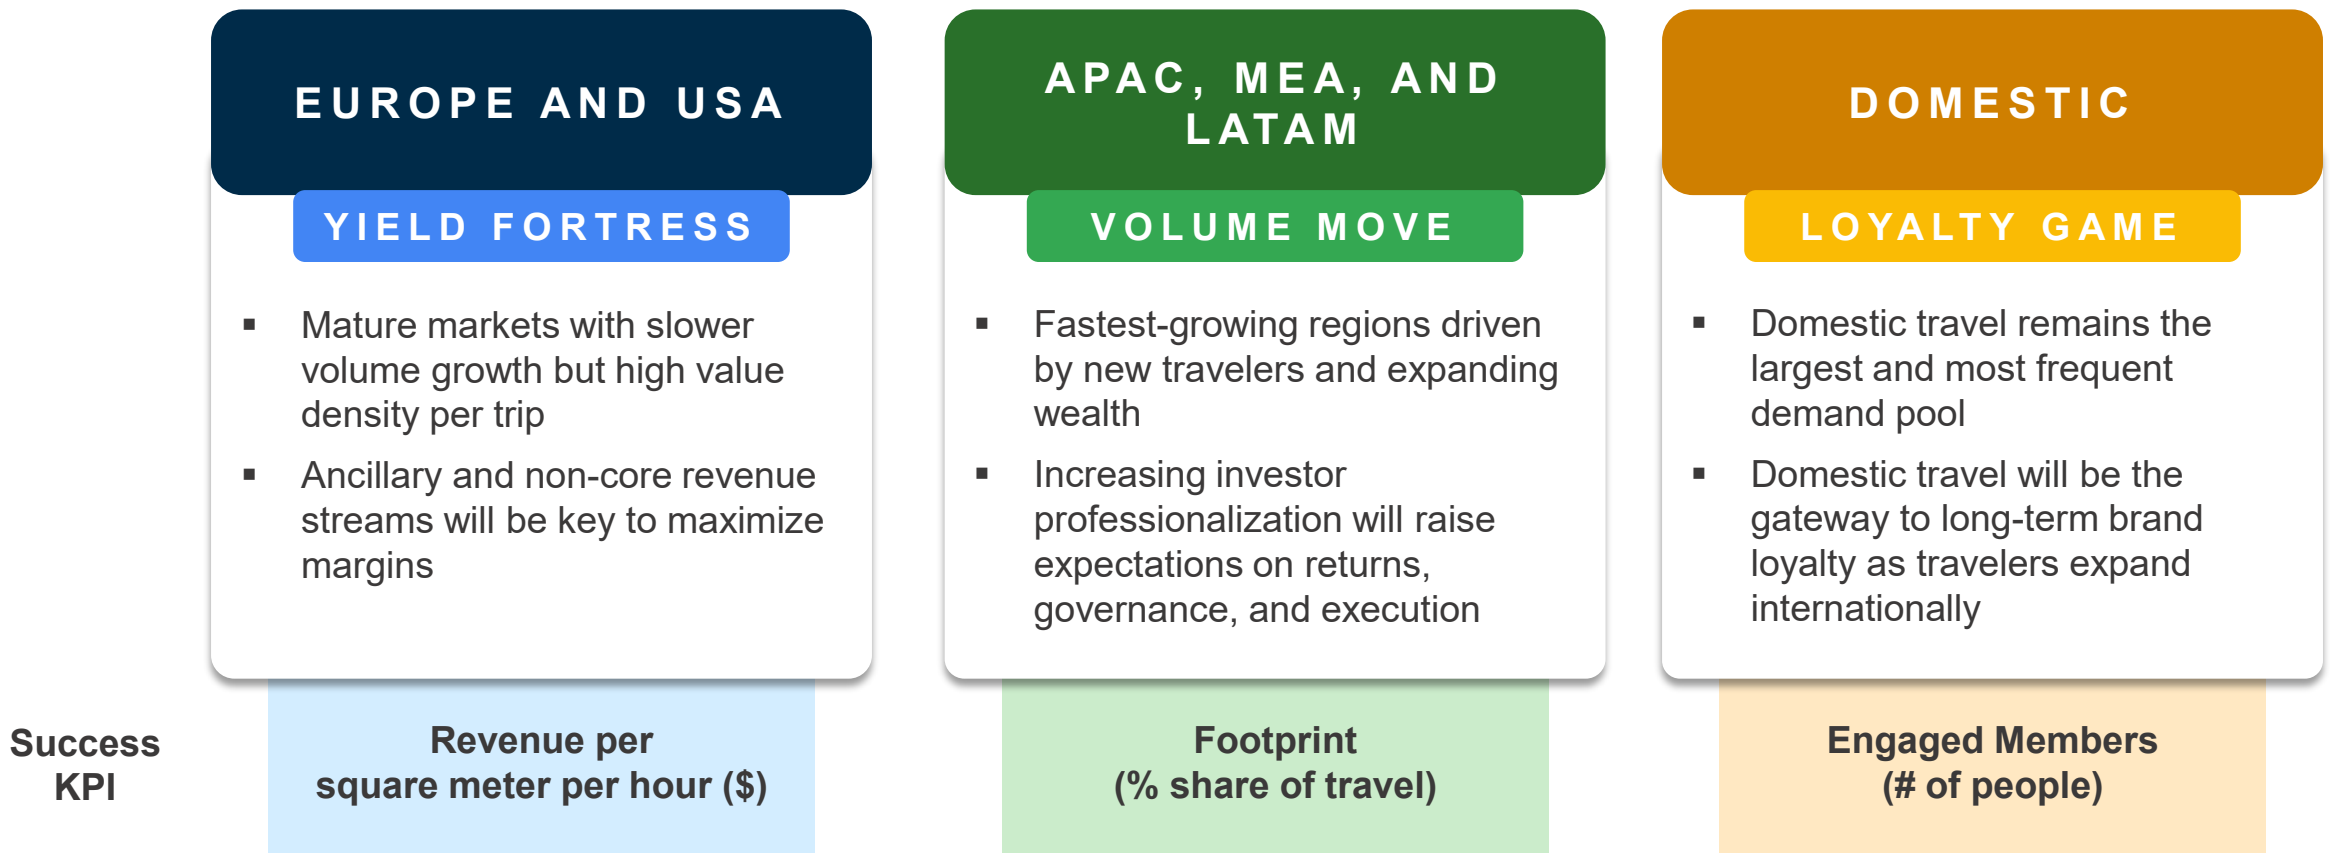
EUROPE AND USA

YIELD FORTRESS

▪ Mature markets with slower volume growth but high value density per trip

▪ Ancillary and non-core revenue streams will be key to maximize margins

APAC, MEA, AND LATAM

VOLUME MOVE

▪ Fastest-growing regions driven by new travelers and expanding wealth

▪ Increasing investor professionalization will raise expectations on returns, governance, and execution

DOMESTIC

LOYALTY GAME

▪ Domestic travel remains the largest and most frequent demand pool

▪ Domestic travel will be the gateway to long-term brand loyalty as travelers expand internationally

Success KPI

Revenue per square meter per hour ($)

Footprint (% share of travel)

Engaged Members (# of people)